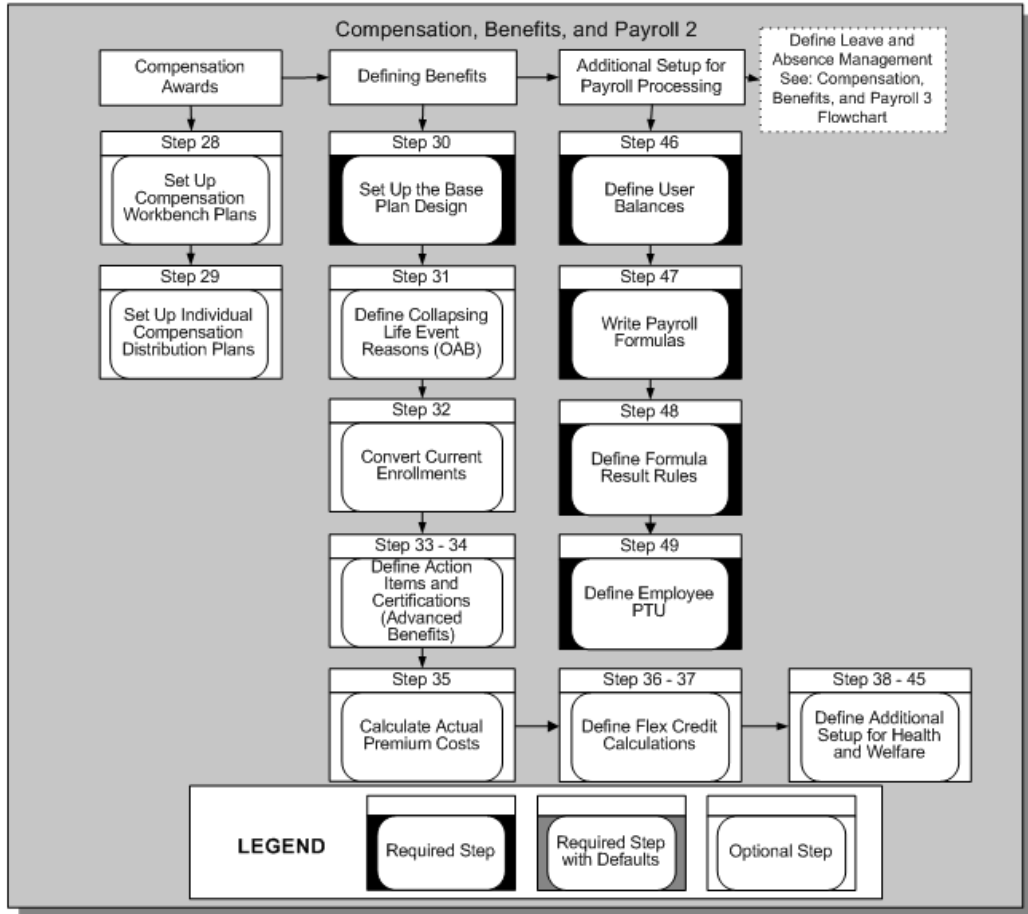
Compensation, Benefits, and Payroll 2

Compensation Awards

Defining Benefits

Additional Setup for Payroll Processing

Define Leave and Absence Management See: Compensation, Benefits, and Payroll 3 Flowchart

Step 28
Set Up Compensation Workbench Plans

Step 29
Set Up Individual Compensation Distribution Plans

Step 30
Set Up the Base Plan Design

Step 31
Define Collapsing Life Event Reasons (OAB)

Step 32
Convert Current Enrollments

Step 33 - 34
Define Action Items and Certifications (Advanced Benefits)

Step 35
Calculate Actual Premium Costs

Step 46
Define User Balances

Step 47
Write Payroll Formulas

Step 48
Define Formula Result Rules

Step 49
Define Employee PTU

Step 36 - 37
Define Flex Credit Calculations

Step 38 - 45
Define Additional Setup for Health and Welfare

LEGEND

Required Step

Required Step with Defaults

Optional Step